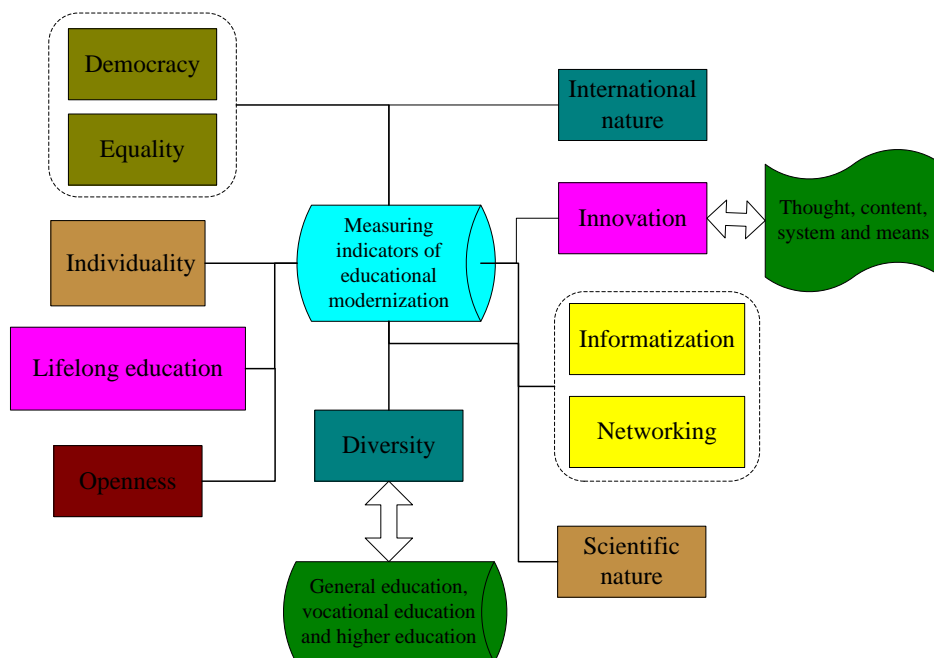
Democracy

Equality

International nature

Innovation

Thought, content, system and means

Measuring indicators of educational modernization

Individuality

Lifelong education

Openness

Diversity

Informatization

Networking

Scientific nature

General education, vocational education and higher education